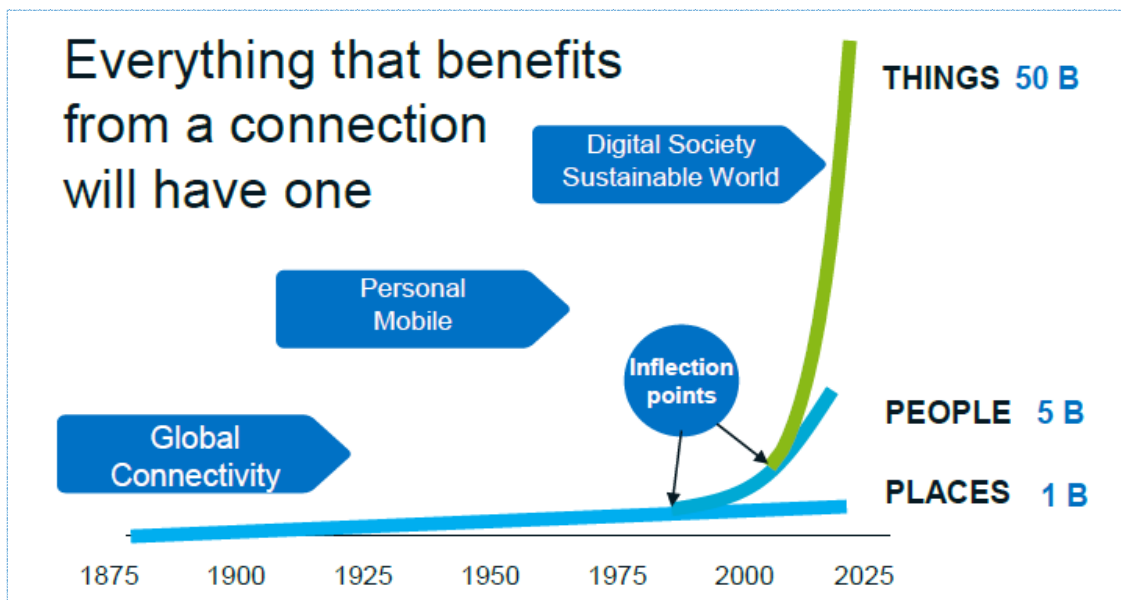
Everything that benefits from a connection will have one

Digital Society Sustainable World

Personal Mobile

Global Connectivity

Inflection points

THINGS 50 B

PEOPLE 5 B

PLACES 1 B

1875 1900 1925 1950 1975 2000 2025